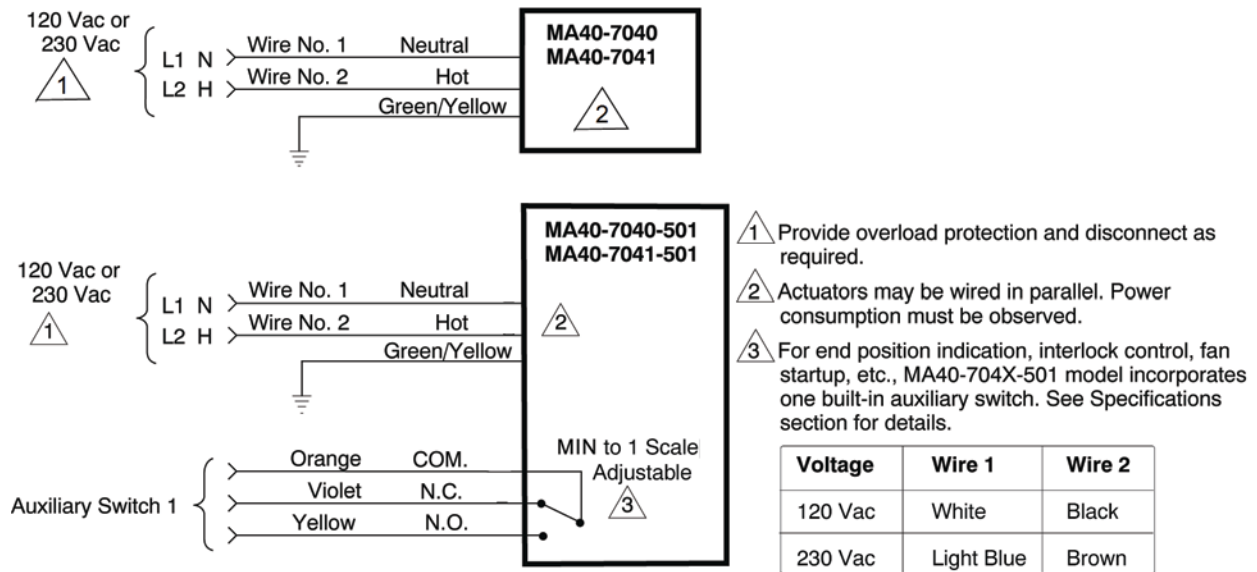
120 Vac or 230 Vac
1
L1 N
L2 H
Wire No. 1 Neutral
Wire No. 2 Hot
Green/Yellow
MA40-7040
MA40-7041
2

120 Vac or 230 Vac
1
L1 N
L2 H
Wire No. 1 Neutral
Wire No. 2 Hot
Green/Yellow
MA40-7040-501
MA40-7041-501
2
MIN to 1 Scale Adjustable
3
Auxiliary Switch 1
Orange COM.
Violet N.C.
Yellow N.O.

1 Provide overload protection and disconnect as required.

2 Actuators may be wired in parallel. Power consumption must be observed.

3 For end position indication, interlock control, fan startup, etc., MA40-704X-501 model incorporates one built-in auxiliary switch. See Specifications section for details.

| Voltage | Wire 1 | Wire 2 |
|---|---|---|
| 120 Vac | White | Black |
| 230 Vac | Light Blue | Brown |